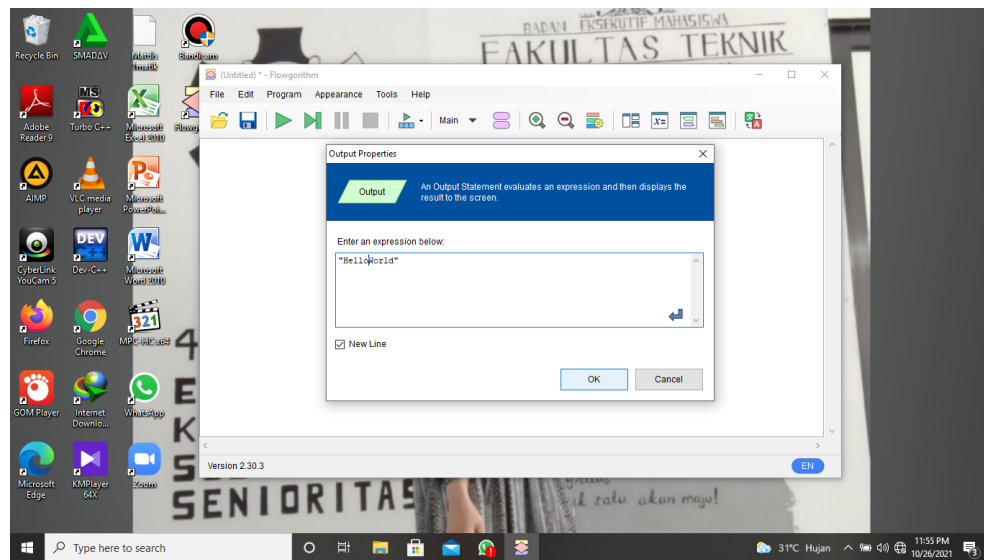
Recycle Bin
SMADAV
Matdis Imatik
Bandicam
Adobe Reader 9
Turbo C++
Microsoft Excel 2010
Flowg
AIMP
VLC media player
Microsoft PowerPoi...
CyberLink YouCam 5
Dev-C++
Microsoft Word 2010
Firefox
Google Chrome
MPC-HC x64
GOM Player
Internet Downlo...
WhatsApp
Microsoft Edge
KMPlayer 64X
Zoom

BADAN EKSEKUTIF MAHASISWA
FAKULTAS TEKNIK
SENIORITAS
selalu akan maju!

(Untitled) * - Flowgorithm
File Edit Program Appearance Tools Help
Main

Output Properties
Output
An Output Statement evaluates an expression and then displays the result to the screen.
Enter an expression below:
"HelloWorld"
New Line
OK
Cancel

Version 2.30.3
EN

Type here to search
31°C Hujan
11:55 PM
10/26/2021
3